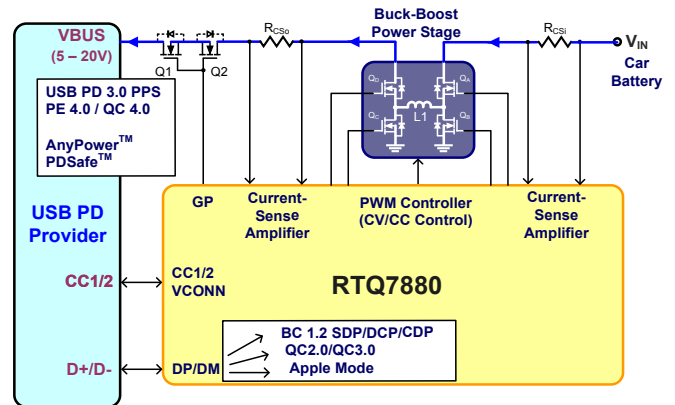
VBUS
(5 – 20V)

Q1
Q2

$R_{CSo}$

Buck-Boost
Power Stage

$R_{CSi}$

$V_{IN}$
Car
Battery

USB PD 3.0 PPS
PE 4.0 / QC 4.0

AnyPower™
PDSafe™

$Q_D$
$Q_A$
L1
$Q_C$
$Q_B$

USB PD
Provider

GP

Current-
Sense
Amplifier

PWM Controller
(CV/CC Control)

Current-
Sense
Amplifier

CC1/2

CC1/2
VCONN

RTQ7880

D+/D-

DP/DM

BC 1.2 SDP/DCP/CDP
QC2.0/QC3.0
Apple Mode